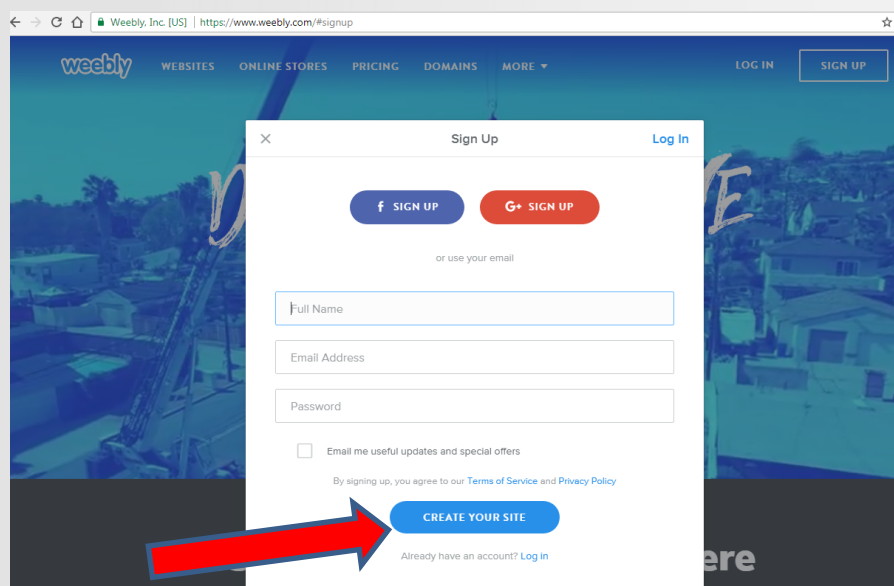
Weebly, Inc. [US] | https://www.weebly.com/#signup

weebly WEBSITES ONLINE STORES PRICING DOMAINS MORE ▾ LOG IN SIGN UP

× Sign Up Log In

f SIGN UP G+ SIGN UP

or use your email

Full Name

Email Address

Password

Email me useful updates and special offers

By signing up, you agree to our Terms of Service and Privacy Policy

CREATE YOUR SITE

Already have an account? Log in

ere